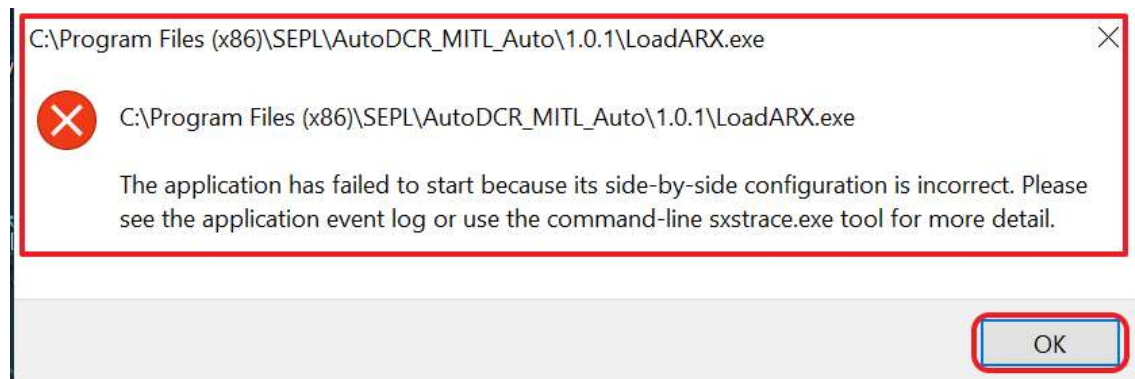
C:\Program Files (x86)\SEPL\AutoDCR_MITL_Auto\1.0.1\LoadARX.exe

C:\Program Files (x86)\SEPL\AutoDCR_MITL_Auto\1.0.1\LoadARX.exe

The application has failed to start because its side-by-side configuration is incorrect. Please see the application event log or use the command-line sxstrace.exe tool for more detail.

OK